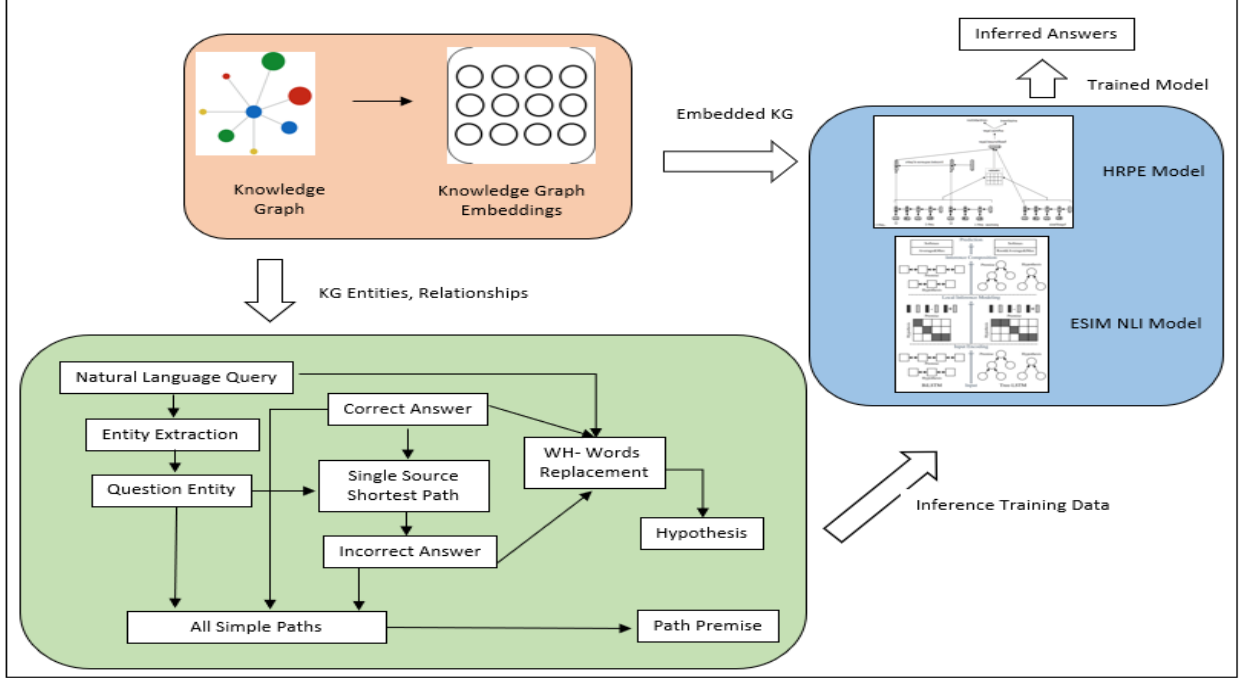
Knowledge Graph

Knowledge Graph Embeddings

Embedded KG

Inferred Answers

Trained Model

HRPE Model

ESIM NLI Model

KG Entities, Relationships

Natural Language Query

Entity Extraction

Question Entity

Correct Answer

Single Source Shortest Path

Incorrect Answer

WH- Words Replacement

Hypothesis

All Simple Paths

Path Premise

Inference Training Data